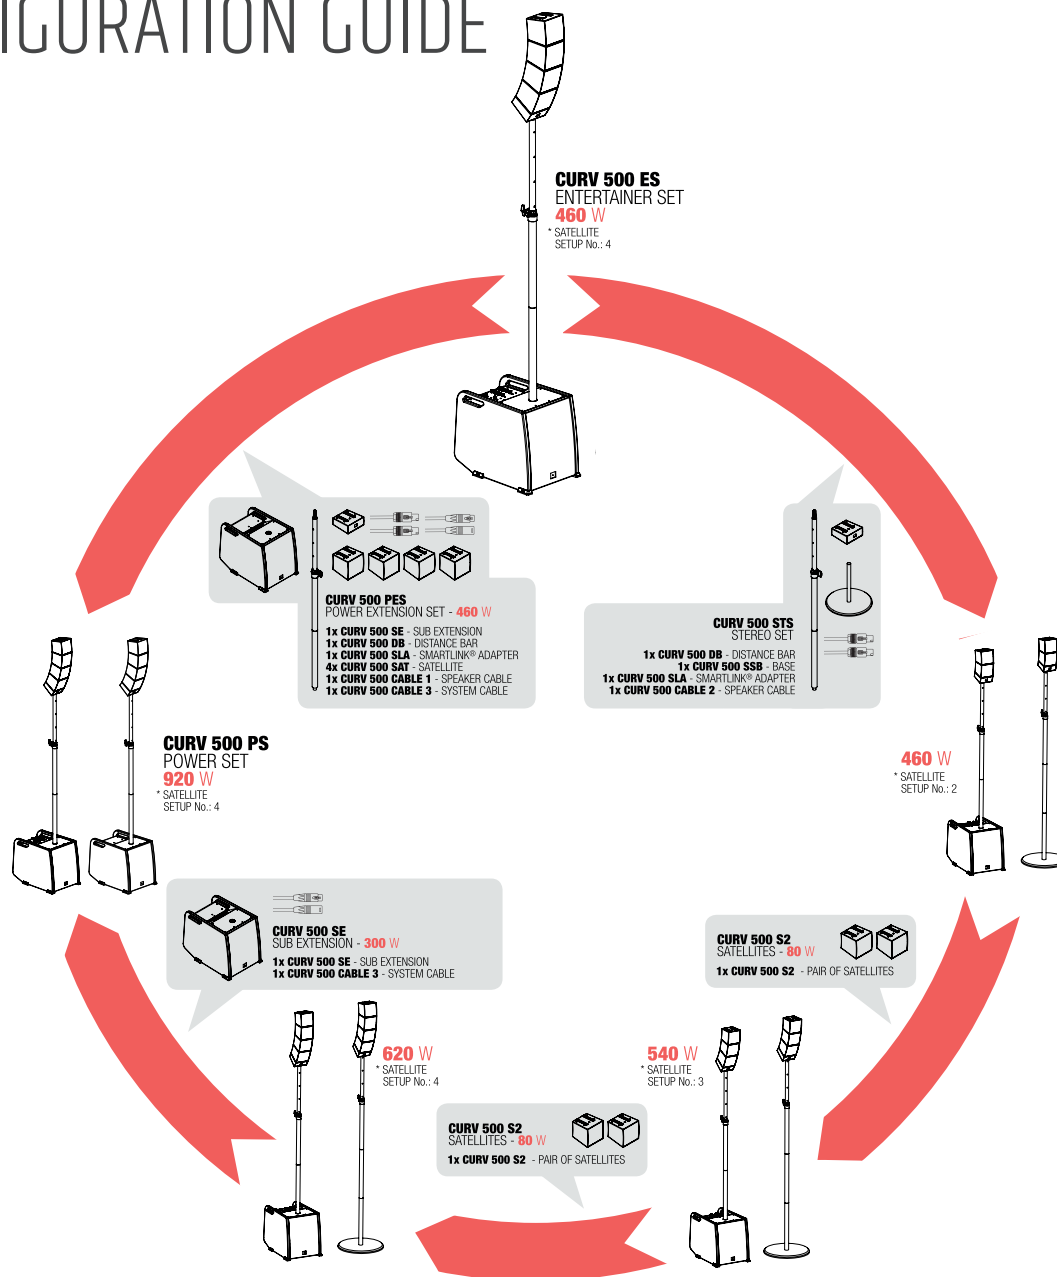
IGURATION GUIDE

CURV 500 ES
ENTERTAINER SET
460 W
* SATELLITE SETUP No.: 4

CURV 500 PES
POWER EXTENSION SET - 460 W
1x CURV 500 SE - SUB EXTENSION
1x CURV 500 DB - DISTANCE BAR
1x CURV 500 SLA - SMARTLINK® ADAPTER
4x CURV 500 SAT - SATELLITE
1x CURV 500 CABLE 1 - SPEAKER CABLE
1x CURV 500 CABLE 3 - SYSTEM CABLE

CURV 500 STS
STEREO SET
1x CURV 500 DB - DISTANCE BAR
1x CURV 500 SSB - BASE
1x CURV 500 SLA - SMARTLINK® ADAPTER
1x CURV 500 CABLE 2 - SPEAKER CABLE

CURV 500 PS
POWER SET
920 W
* SATELLITE SETUP No.: 4

460 W
* SATELLITE SETUP No.: 2

CURV 500 SE
SUB EXTENSION - 300 W
1x CURV 500 SE - SUB EXTENSION
1x CURV 500 CABLE 3 - SYSTEM CABLE

CURV 500 S2
SATELLITES - 80 W
1x CURV 500 S2 - PAIR OF SATELLITES

620 W
* SATELLITE SETUP No.: 4

540 W
* SATELLITE SETUP No.: 3

CURV 500 S2
SATELLITES - 80 W
1x CURV 500 S2 - PAIR OF SATELLITES